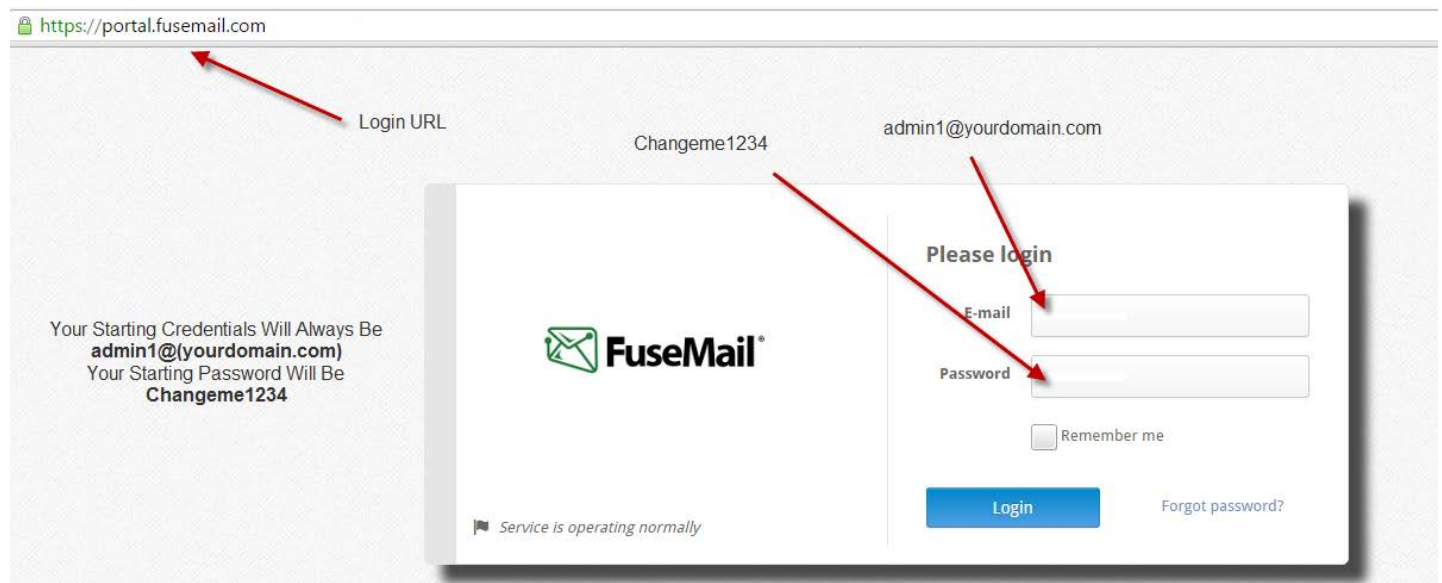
https://portal.fusemail.com

Login URL

Changeme1234

admin1@yourdomain.com

Your Starting Credentials Will Always Be **admin1@(yourdomain.com)** Your Starting Password Will Be **Changeme1234**

FuseMail®

Please login

E-mail

Password

Remember me

Login

Forgot password?

Service is operating normally